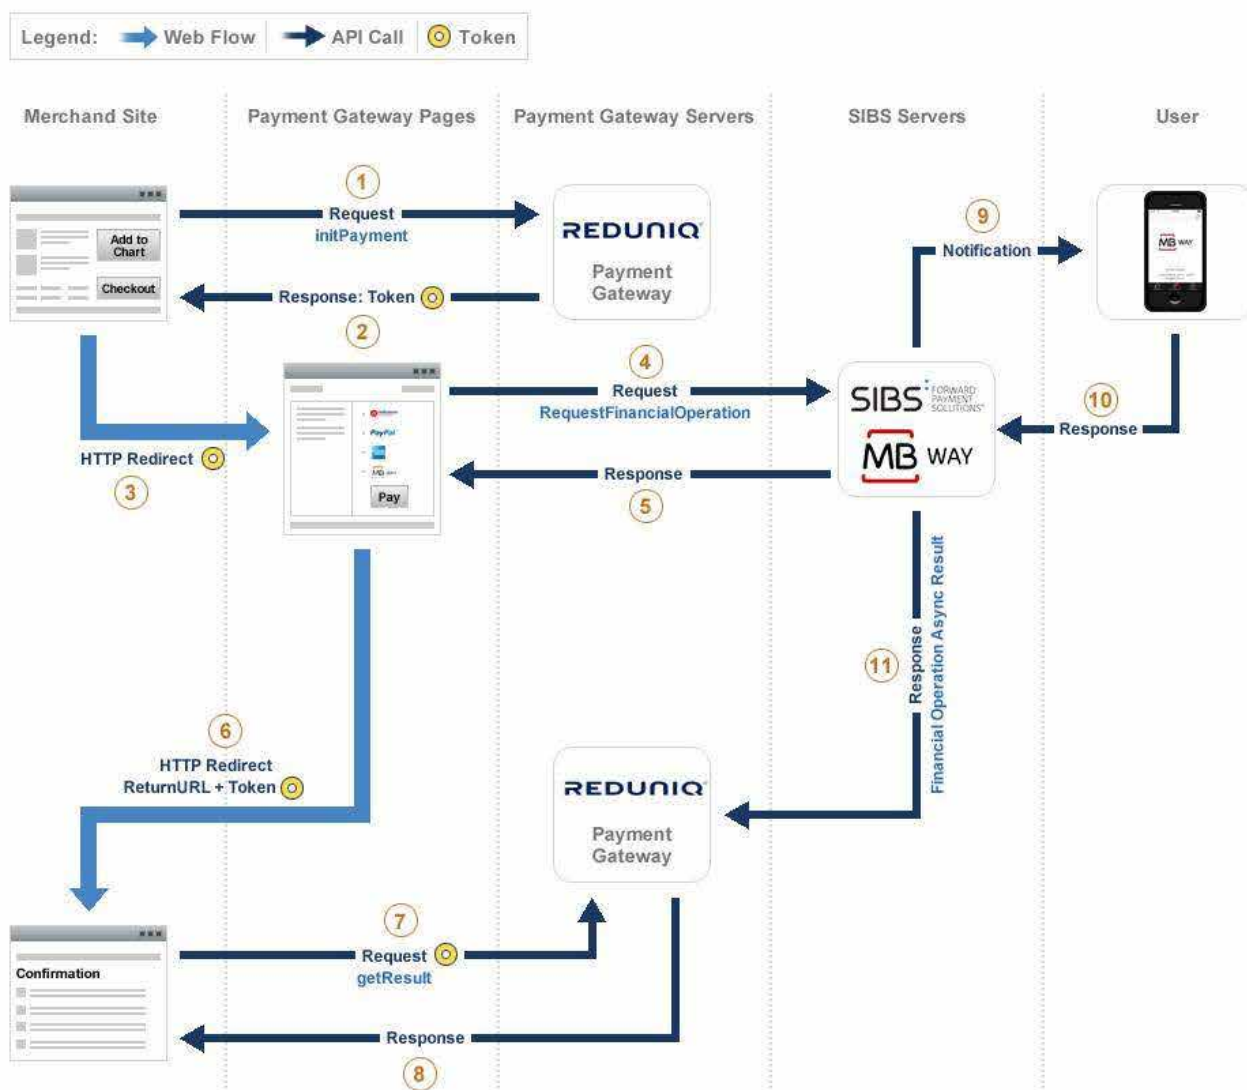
Legend: Web Flow API Call Token

Merchand Site

Payment Gateway Pages

Payment Gateway Servers

SIBS Servers

User

Add to Chart

Checkout

1
Request
initPayment

REDUNIQ
Payment Gateway

Response: Token
2

9
Notification

MB WAY

4
Request
RequestFinancialOperation

SIBS FORWARD PAYMENT SOLUTIONS

MB WAY

10
Response

HTTP Redirect
3

Pay

Response
5

11
Response
Financial Operation Async Result

6
HTTP Redirect
ReturnURL + Token

REDUNIQ
Payment Gateway

Confirmation

7
Request
getResult

Response
8